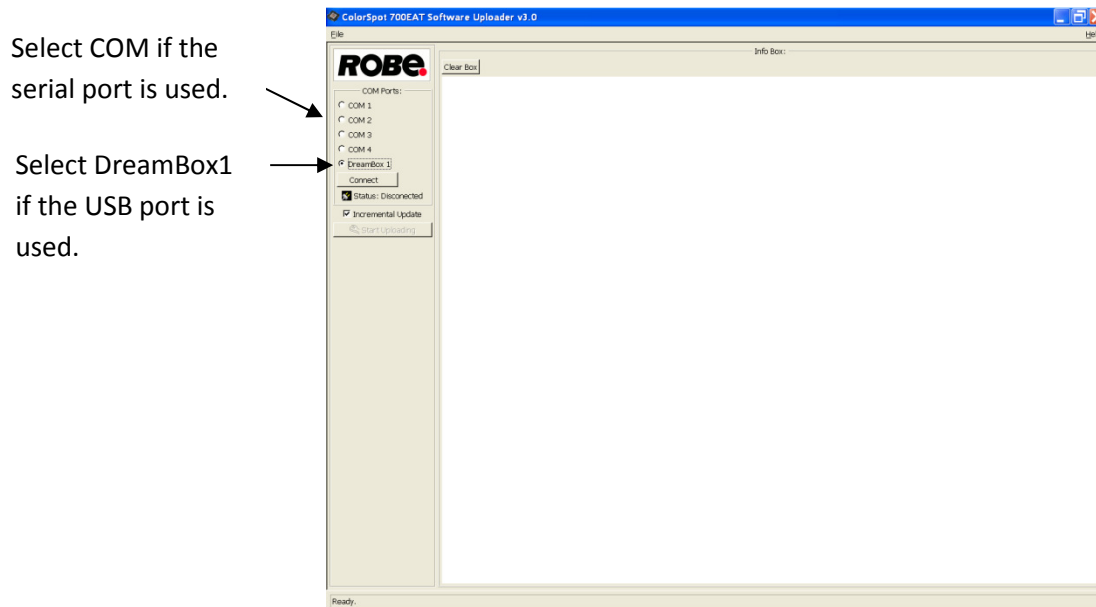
Select COM if the serial port is used.

Select DreamBox1 if the USB port is used.

ColorSpot 700EAT Software Uploader v3.0

File

He

ROBE

COM Ports:

COM 1

COM 2

COM 3

COM 4

DreamBox 1

Connect

Status: Disconnected

Incremental Update

Start Uploading

Info Box:

Clear Box

Ready.